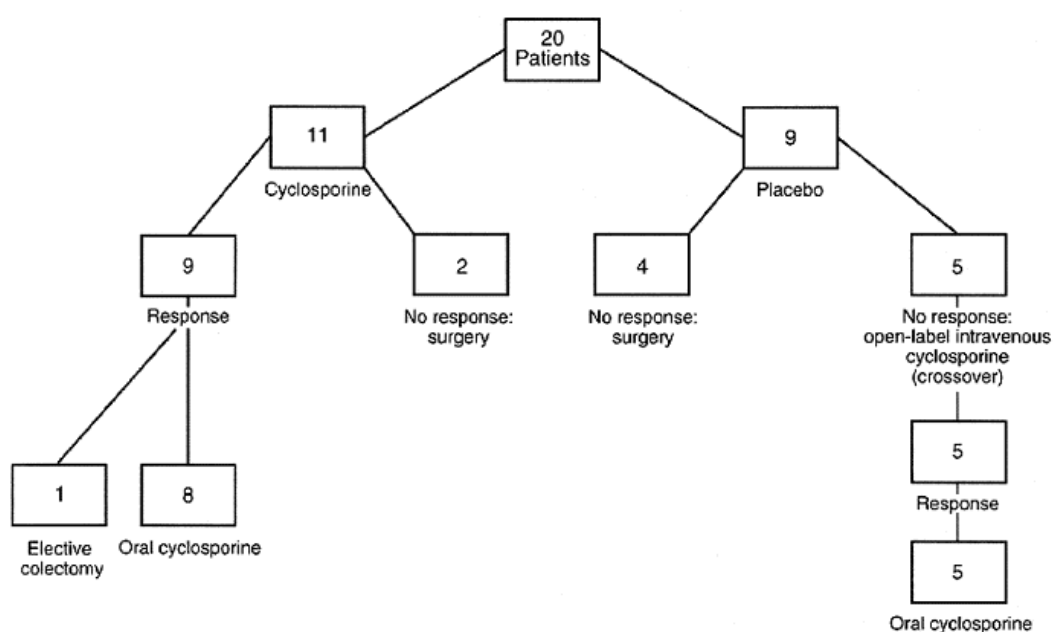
20 Patients

11

Cyclosporine

9

Placebo

9

Response

2

No response: surgery

4

No response: surgery

5

No response: open-label intravenous cyclosporine (crossover)

1

Elective colectomy

8

Oral cyclosporine

5

Response

5

Oral cyclosporine